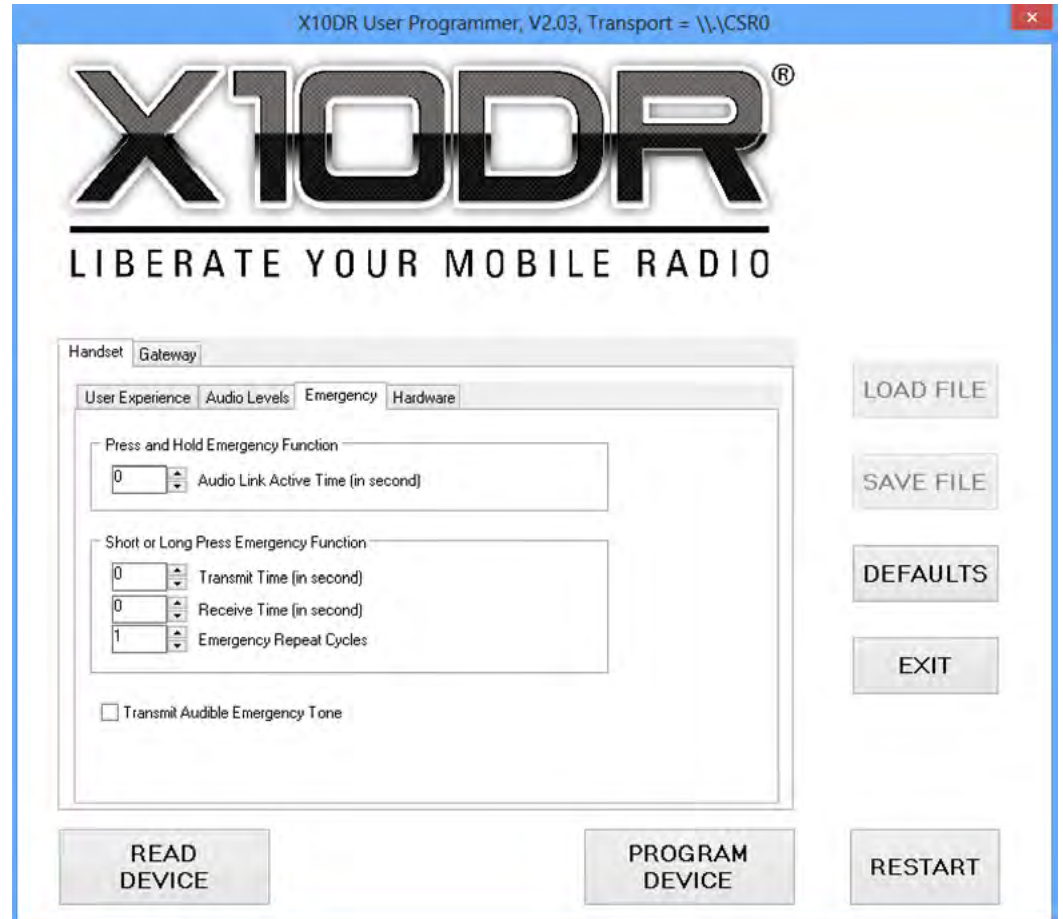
X10DR User Programmer, V2.03, Transport = \\.\CSR0

X10DR®

LIBERATE YOUR MOBILE RADIO

Handset Gateway

User Experience Audio Levels Emergency Hardware

Press and Hold Emergency Function

0 Audio Link Active Time (in second)

Short or Long Press Emergency Function

0 Transmit Time (in second)

0 Receive Time (in second)

1 Emergency Repeat Cycles

Transmit Audible Emergency Tone

LOAD FILE

SAVE FILE

DEFAULTS

EXIT

READ DEVICE

PROGRAM DEVICE

RESTART